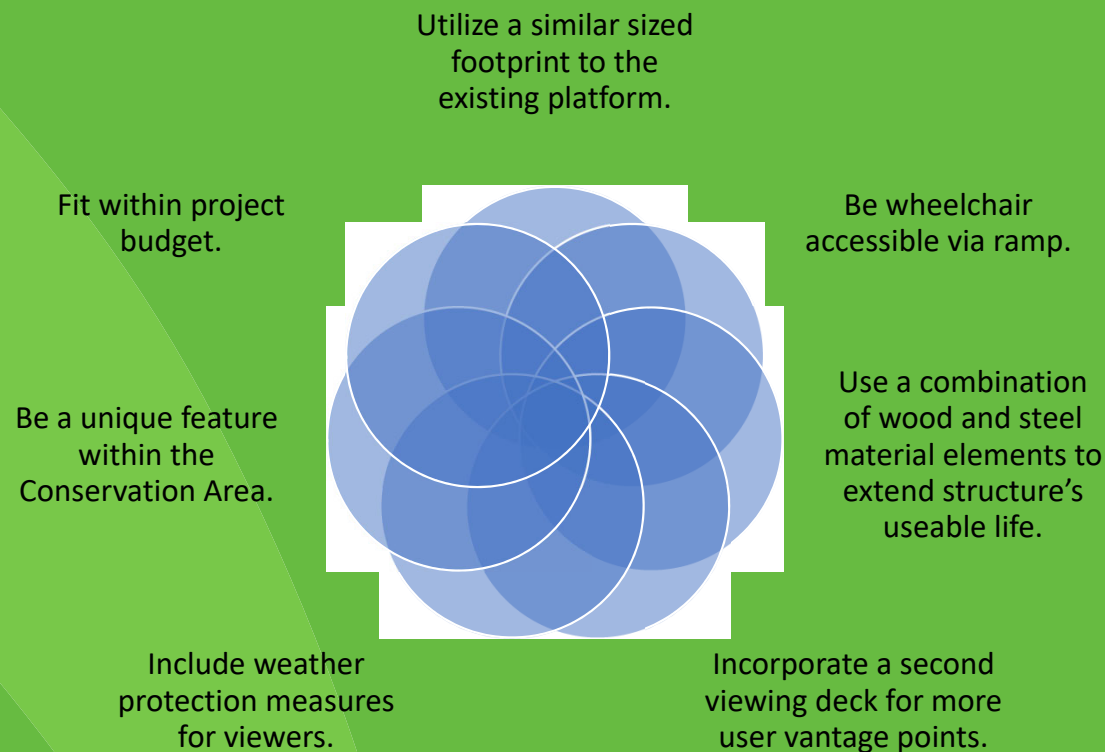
Utilize a similar sized footprint to the existing platform.

Be wheelchair accessible via ramp.

Use a combination of wood and steel material elements to extend structure's useable life.

Incorporate a second viewing deck for more user vantage points.

Include weather protection measures for viewers.

Be a unique feature within the Conservation Area.

Fit within project budget.